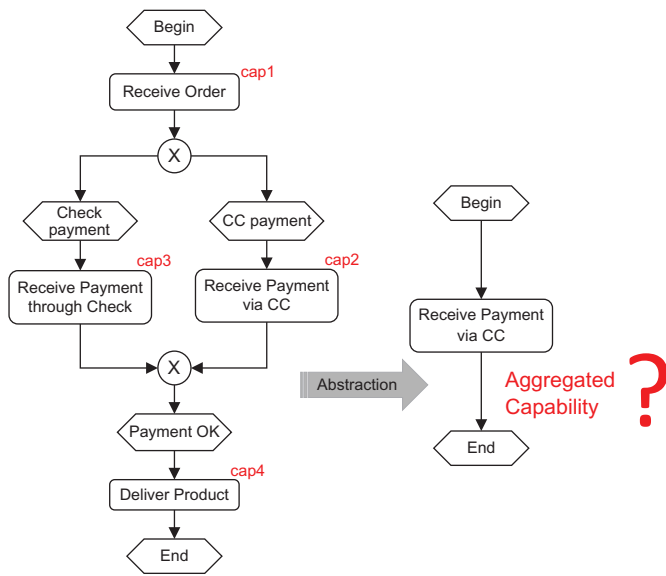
Begin

Receive Order

cap1

X

Check payment

CC payment

Receive Payment through Check

cap3

Receive Payment via CC

cap2

X

Payment OK

Deliver Product

cap4

End

Abstraction

Begin

Receive Payment via CC

Aggregated Capability

?

End